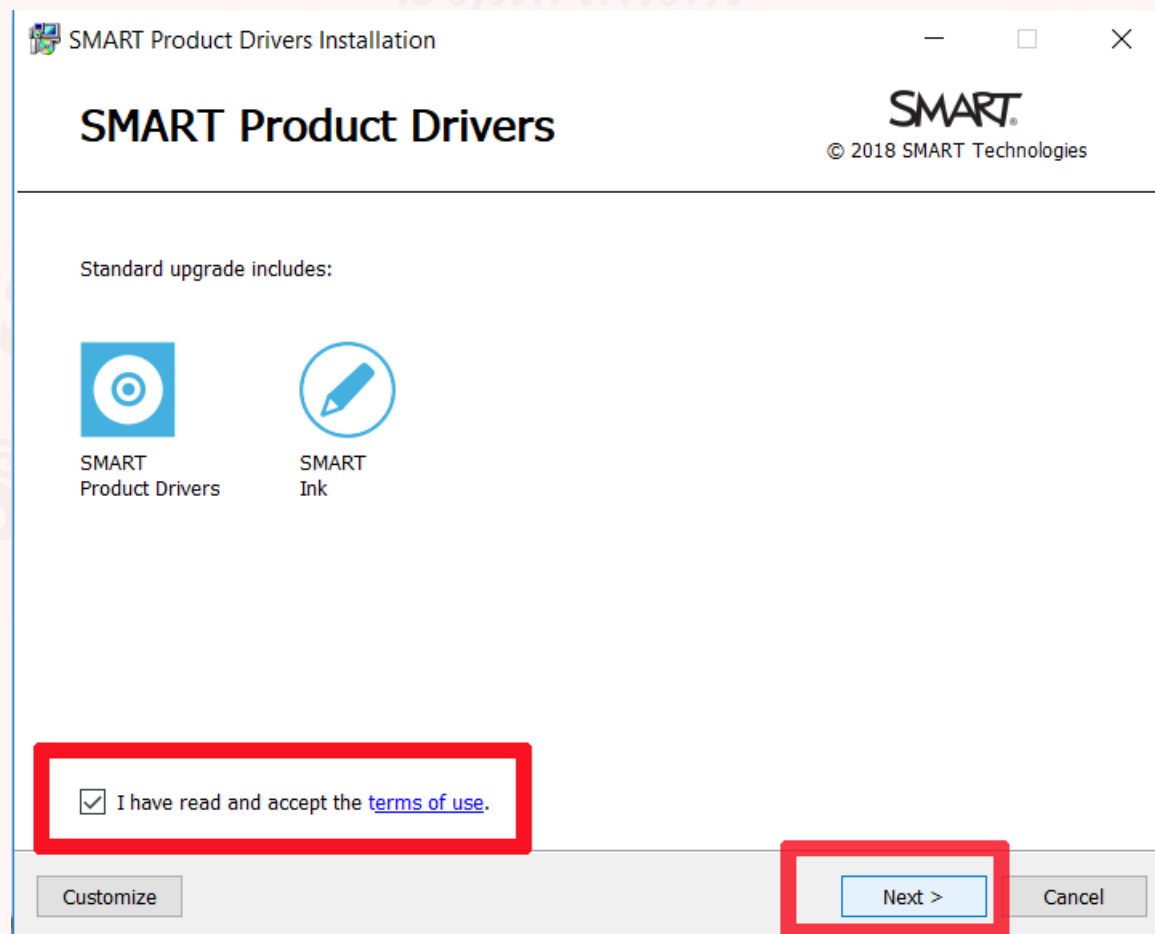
SMART Product Drivers Installation

SMART Product Drivers

SMART.
© 2018 SMART Technologies

Standard upgrade includes:

SMART
Product Drivers

SMART
Ink

I have read and accept the terms of use.

Customize

Next >

Cancel